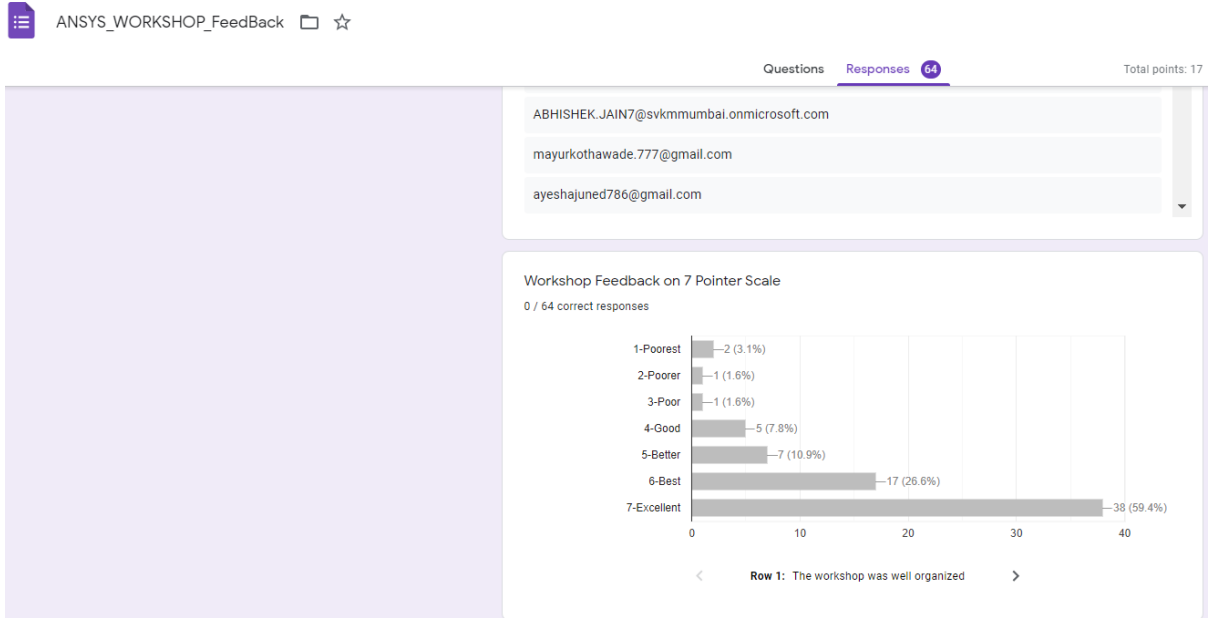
ANSYS_WORKSHOP_FeedBack

Questions Responses 64

Total points: 17

ABHISHEK.JAIN7@svkmmumbai.onmicrosoft.com

mayurkothawade.777@gmail.com

ayeshajuned786@gmail.com

Workshop Feedback on 7 Pointer Scale

0 / 64 correct responses

1-Poorest 2 (3.1%)
2-Poorer 1 (1.6%)
3-Poor 1 (1.6%)
4-Good 5 (7.8%)
5-Better 7 (10.9%)
6-Best 17 (26.6%)
7-Excellent 38 (59.4%)

0 10 20 30 40

Row 1: The workshop was well organized